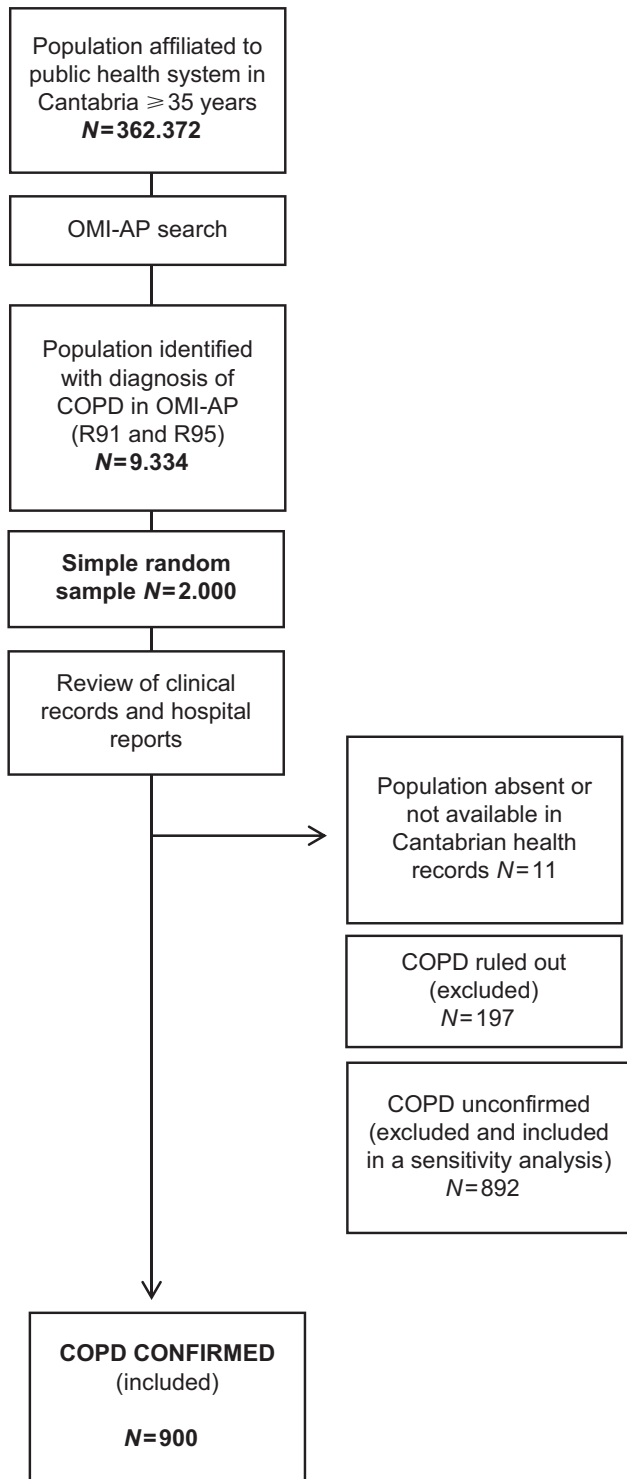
Population affiliated to public health system in Cantabria $\geqslant$35 years
*N*=362.372

OMI-AP search

Population identified with diagnosis of COPD in OMI-AP (R91 and R95)
*N*=9.334

Simple random sample *N*=2.000

Review of clinical records and hospital reports

Population absent or not available in Cantabrian health records *N*=11

COPD ruled out (excluded)
*N*=197

COPD unconfirmed (excluded and included in a sensitivity analysis)
*N*=892

COPD CONFIRMED
(included)

*N*=900